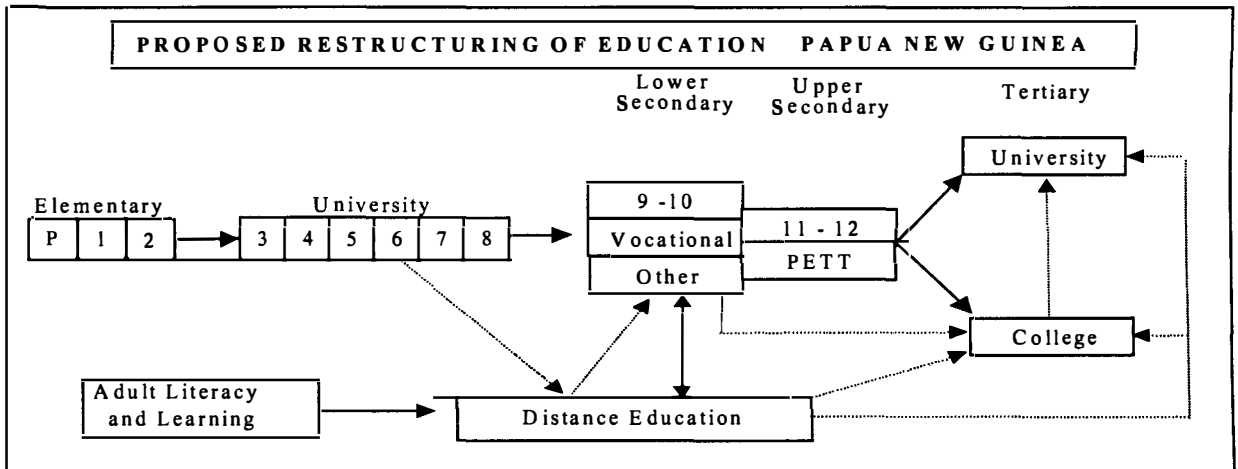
PROPOSED RESTRUCTURING OF EDUCATION PAPUA NEW GUINEA

Lower Secondary
Upper Secondary
Tertiary

University

Elementary
P
1
2

University
3
4
5
6
7
8

9 -10
Vocational
Other

11 - 12
PETT

College

Adult Literacy and Learning

Distance Education